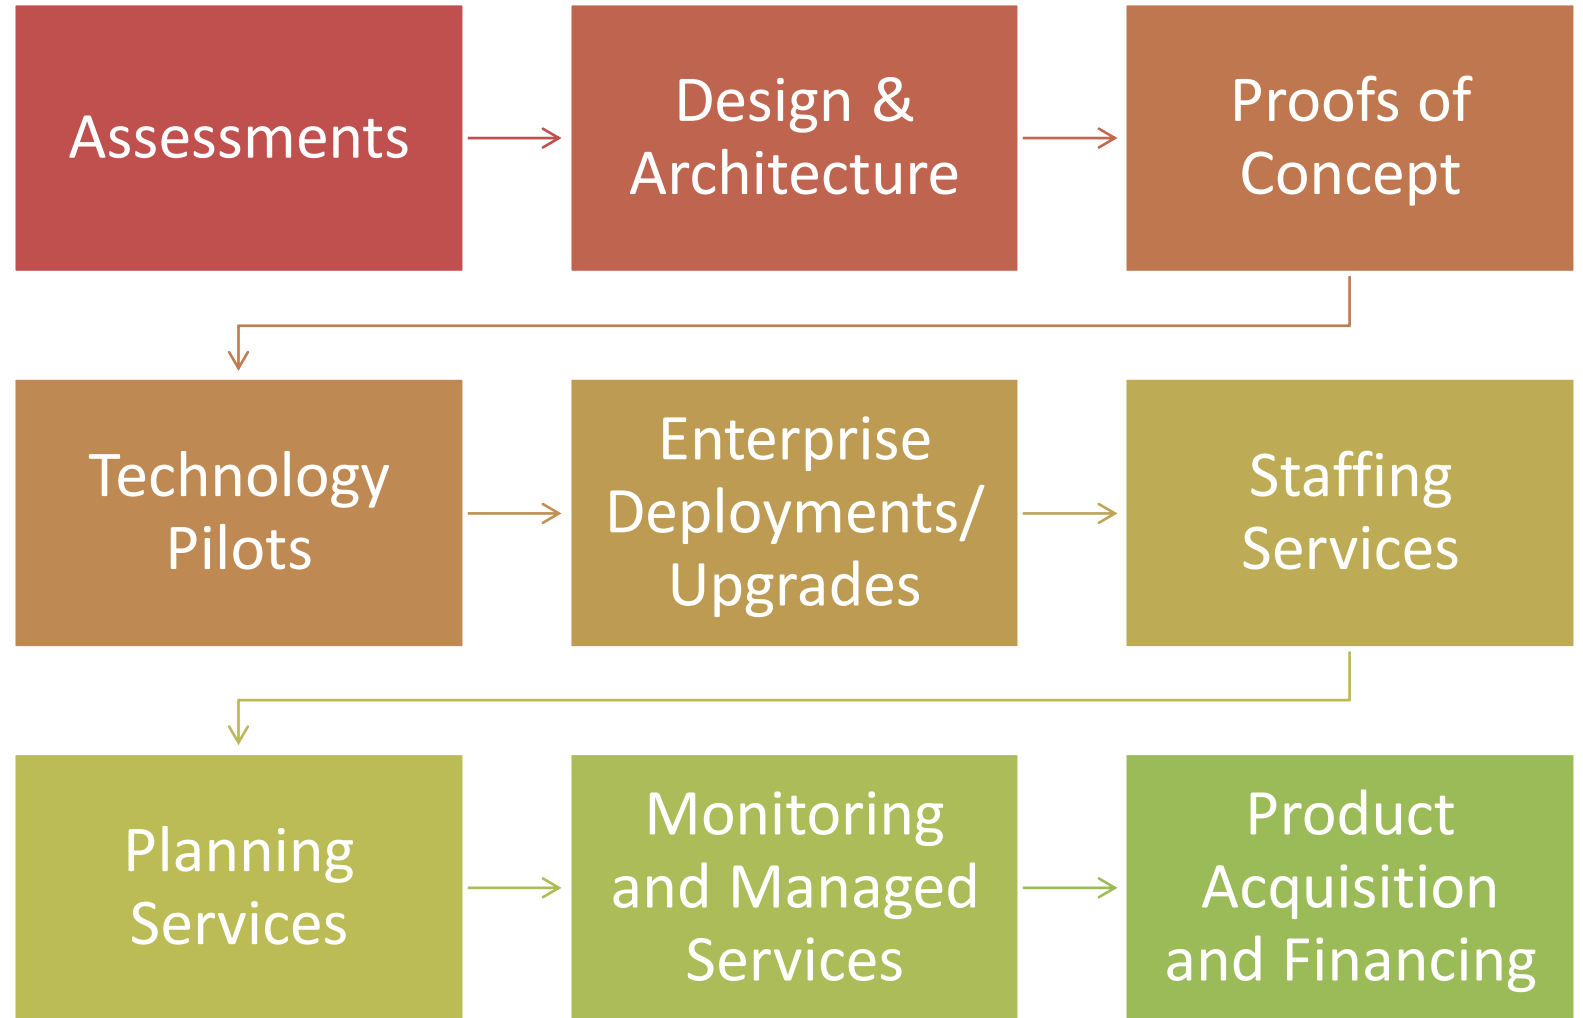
Assessments

Design & Architecture

Proofs of Concept

Technology Pilots

Enterprise Deployments/ Upgrades

Staffing Services

Planning Services

Monitoring and Managed Services

Product Acquisition and Financing